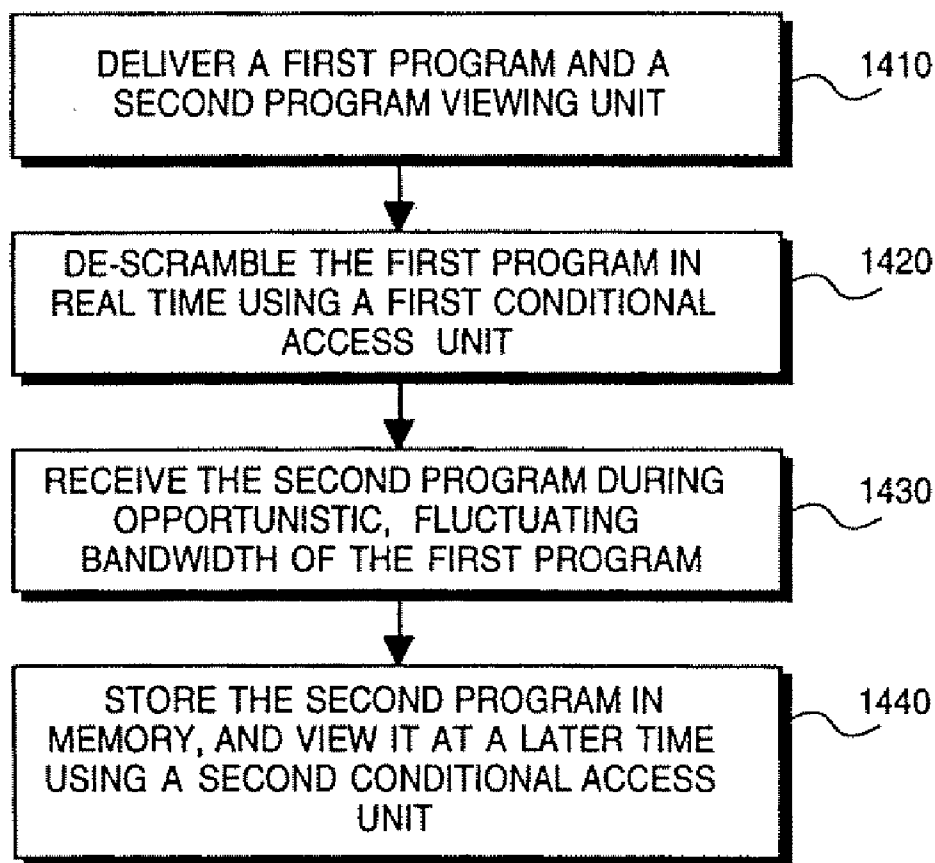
DELIVER A FIRST PROGRAM AND A SECOND PROGRAM VIEWING UNIT

1410

DE-SCRAMBLE THE FIRST PROGRAM IN REAL TIME USING A FIRST CONDITIONAL ACCESS UNIT

1420

RECEIVE THE SECOND PROGRAM DURING OPPORTUNISTIC, FLUCTUATING BANDWIDTH OF THE FIRST PROGRAM

1430

STORE THE SECOND PROGRAM IN MEMORY, AND VIEW IT AT A LATER TIME USING A SECOND CONDITIONAL ACCESS UNIT

1440